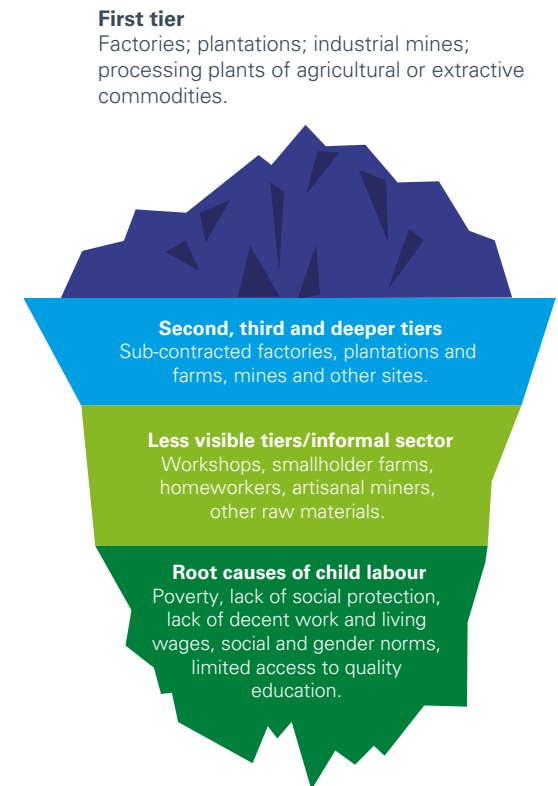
**First tier**
Factories; plantations; industrial mines; processing plants of agricultural or extractive commodities.

**Second, third and deeper tiers**
Sub-contracted factories, plantations and farms, mines and other sites.

**Less visible tiers/informal sector**
Workshops, smallholder farms, homeworkers, artisanal miners, other raw materials.

**Root causes of child labour**
Poverty, lack of social protection, lack of decent work and living wages, social and gender norms, limited access to quality education.